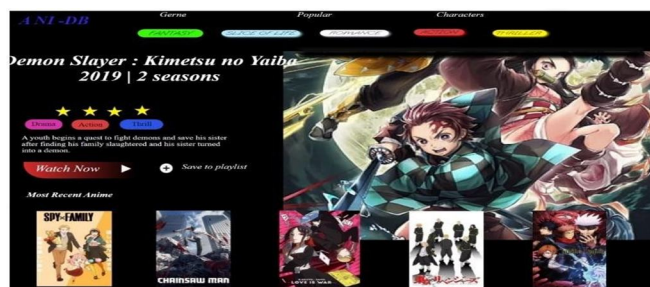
ANI -DB

Gerne Popular Characters

FANTASY SLICE OF LIFE ROMANCE ACTION THRILLER

Demon Slayer : Kimetsu no Yaiba
2019 | 2 seasons

Drama Action Thrill

A youth begins a quest to fight demons and save his sister after finding his family slaughtered and his sister turned into a demon.

Watch Now

Save to playlist

Most Recent Anime

SPY×FAMILY

CHAINSAW MAN

LOVE IS WAR